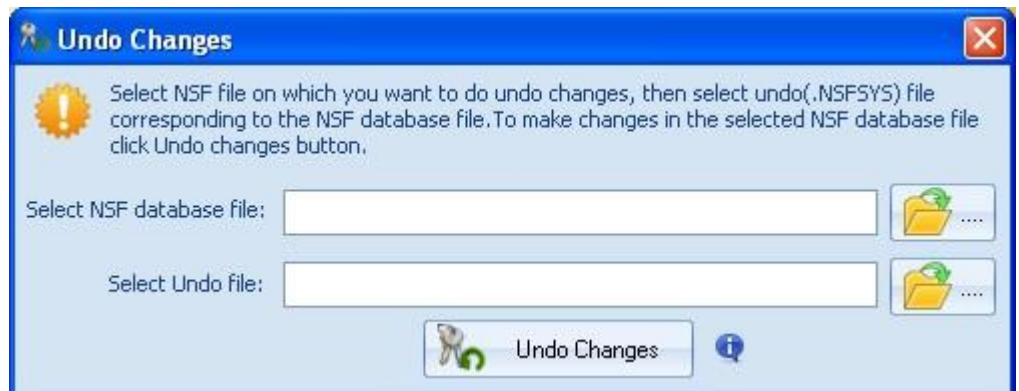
Undo Changes

Select NSF file on which you want to do undo changes, then select undo(.NSFSYS) file corresponding to the NSF database file.To make changes in the selected NSF database file click Undo changes button.

Select NSF database file:

....

Select Undo file:

....

Undo Changes